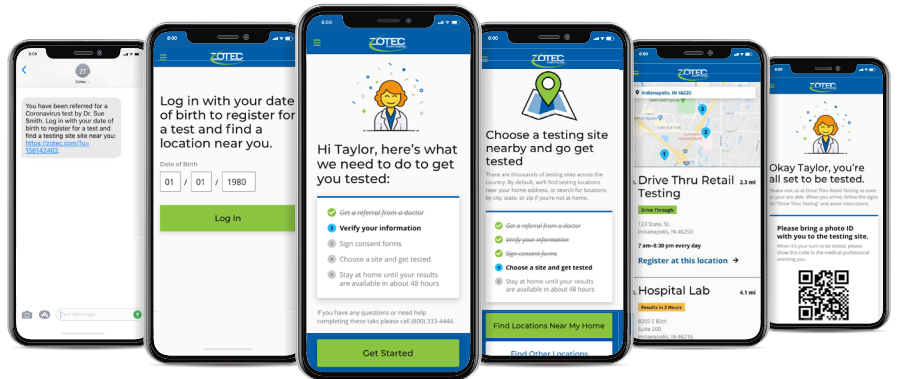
8:00

ZI

Zotec >

You have been referred for a Coronavirus test by Dr. Sue Smith. Log in with your date of birth to register for a test and find a testing site near you: https://zotec.com/?u=156142463.

Text Message

8:00

ZOTEC

Log in with your date of birth to register for a test and find a location near you.

Date of Birth

01 / 01 / 1980

Log In

8:00

ZOTEC

Hi Taylor, here's what we need to do to get you tested:

1 Get a referral from a doctor

2 Verify your information

3 Sign consent forms

4 Choose a site and get tested

5 Stay at home until your results are available in about 48 hours

If you have any questions or need help completing these tasks please call (800) 333-4444.

Get Started

8:00

ZOTEC

Choose a testing site nearby and go get tested

There are thousands of testing sites across the country. By default, we'll find testing locations near your home address, or search for locations by city, state, or zip if you're not at home.

1 Get a referral from a doctor

2 Verify your information

3 Sign consent forms

4 Choose a site and get tested

5 Stay at home until your results are available in about 48 hours

Find Locations Near My Home

Find Other Locations

8:00

ZOTEC

Indianapolis, IN 46220

Drive Thru Retail Testing 2.3 mi

Drive Through

123 State, St.
Indianapolis, IN 46250

7 am–8:30 pm every day

Register at this location →

Hospital Lab 4.1 mi

Results in 3 Hours

8205 E 80th
Suite 200
Indianapolis, IN 46256

8:00

ZOTEC

Okay Taylor, you're all set to be tested.

Please visit us at Drive Thru Retail Testing as soon as your are able. When you arrive, follow the signs for "Drive Thru Testing" and await instructions.

Please bring a photo ID with you to the testing site.

When it's your turn to be tested, please show this code to the medical professional assisting you.